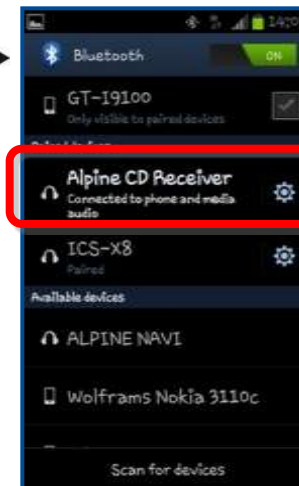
14:2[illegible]

Bluetooth

ON

GT-I9100

Only visible to paired devices

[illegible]

Alpine CD Receiver

Connected to phone and media audio

ICS-X8

Paired

Available devices

ALPINE NAVI

Wolframs Nokia 3110c

Scan for devices